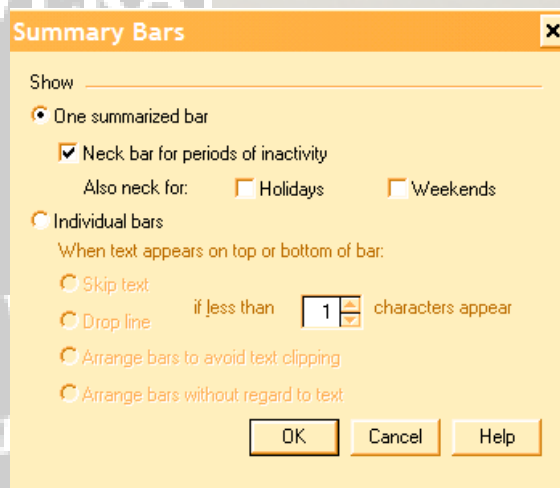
Summary Bars

Show

One summarized bar

Neck bar for periods of inactivity

Also neck for: Holidays Weekends

Individual bars

When text appears on top or bottom of bar:

Skip text

Drop line

if less than 1 characters appear

Arrange bars to avoid text clipping

Arrange bars without regard to text

OK Cancel Help